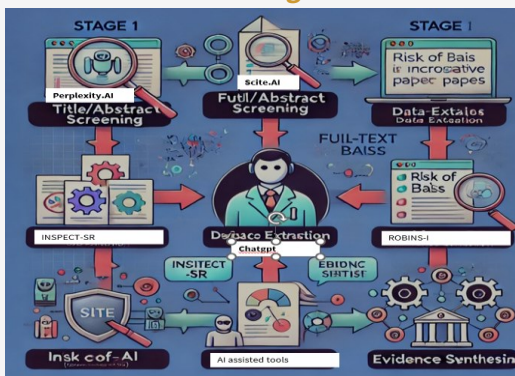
STAGE 1

Perplexity.AI

Title/Abstract Screening

Scite.AI

Futl/Abstract Screening

STAGE 1

Risk of Bais is incrosative paper papes

Data-Extales
Data Extaation

FUIL-TEXT BAISS

Risk of Bais

INSPECT-SR

Dspace Extraction

Chatgpt

ROBINS-I

INSICT -SR

EBIDNC SBITIST

SITE

Insk cof-AI

AI assisted tools

Evidence Synthesing